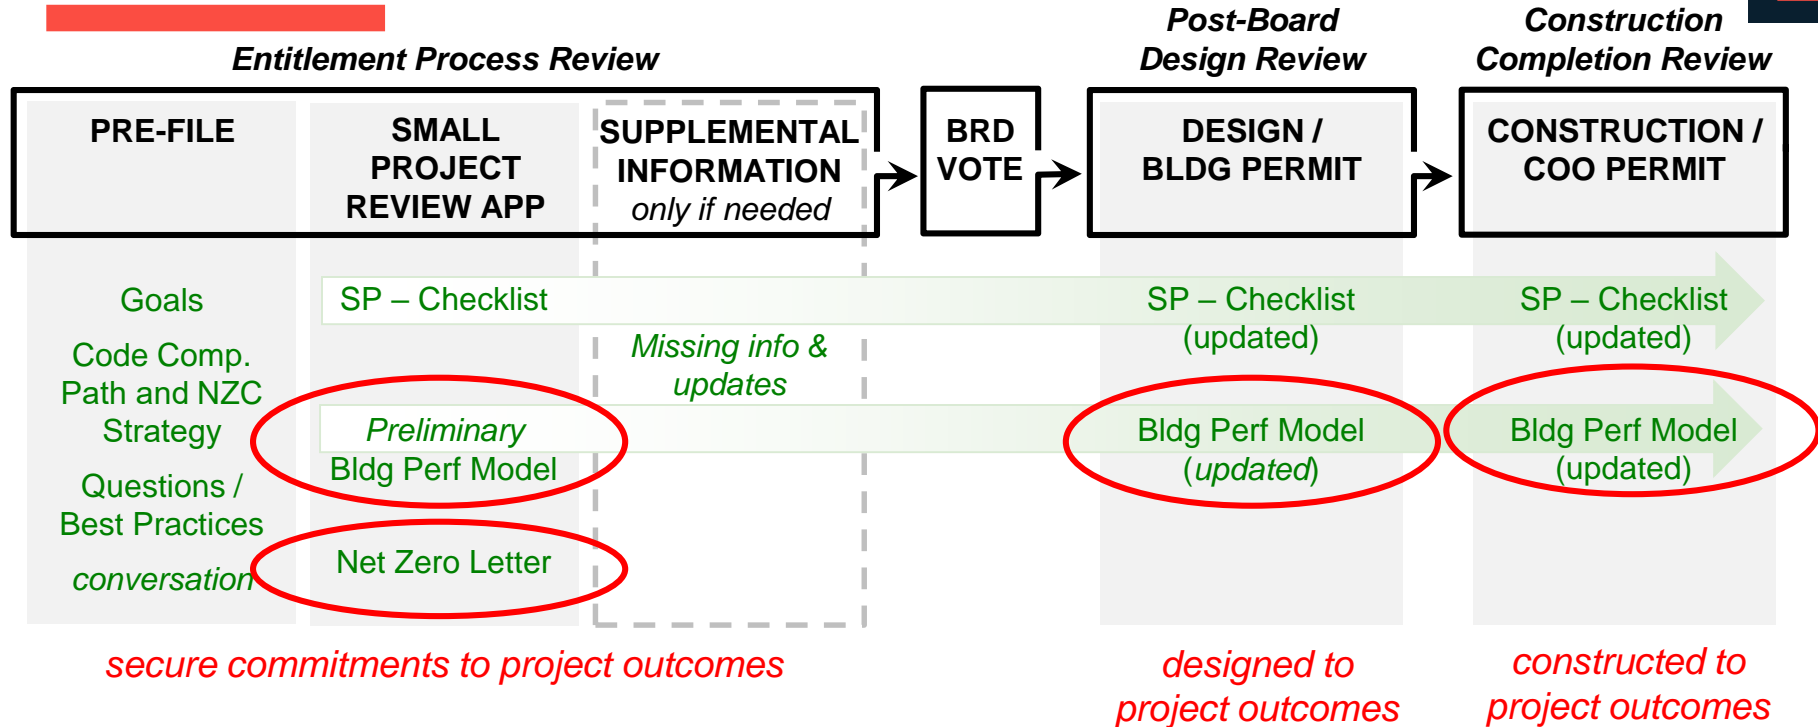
Entitlement Process Review

Post-Board Design Review

Construction Completion Review

PRE-FILE

SMALL PROJECT REVIEW APP

SUPPLEMENTAL INFORMATION only if needed

BRD VOTE

DESIGN / BLDG PERMIT

CONSTRUCTION / COO PERMIT

Goals

Code Comp. Path and NZC Strategy

Questions / Best Practices

conversation

SP – Checklist

Preliminary Bldg Perf Model

Net Zero Letter

Missing info & updates

SP – Checklist (updated)

Bldg Perf Model (updated)

SP – Checklist (updated)

Bldg Perf Model (updated)

secure commitments to project outcomes

designed to project outcomes

constructed to project outcomes